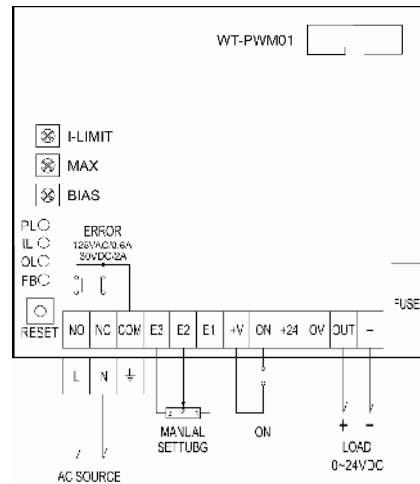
WT-PWM01

I-LIMIT
MAX
BIAS

PL
IL
OL
FB

ERROR
125VAC/0.6A
30VDC/2A

RESET

FUSE

| NO | NC | COM | E3 | E2 | E1 | +V | ON | +24 | 0V | OUT | − |
|---|---|---|---|---|---|---|---|---|---|---|---|

L N

MANUAL
SETTUBG

ON

+ −
LOAD
0~24VDC

AC SOURCE